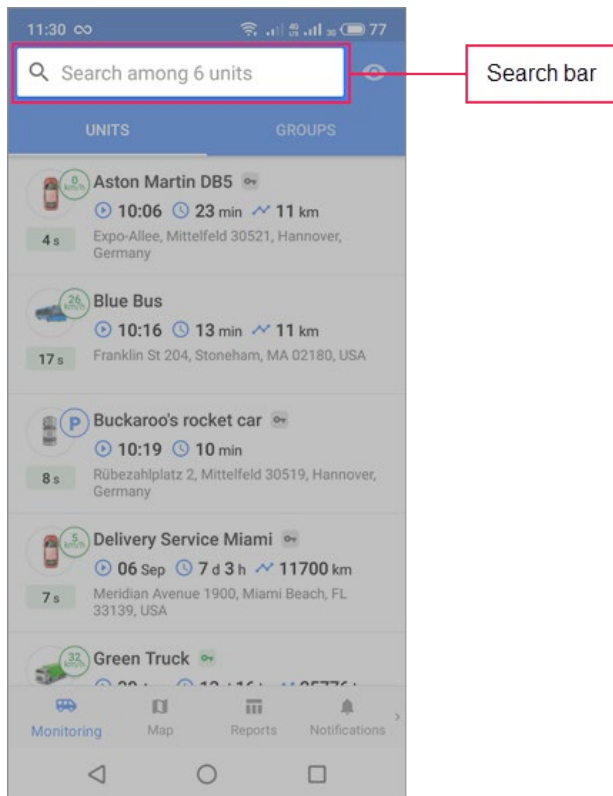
11:30 ∞ 77

Search among 6 units

Search bar

UNITS GROUPS

0 km/h
Aston Martin DB5
10:06 23 min 11 km
4 s
Expo-Allee, Mittelfeld 30521, Hannover, Germany

26 km/h
Blue Bus
10:16 13 min 11 km
17 s
Franklin St 204, Stoneham, MA 02180, USA

P
Buckaroo's rocket car
10:19 10 min
8 s
Rübezahlplatz 2, Mittelfeld 30519, Hannover, Germany

5 km/h
Delivery Service Miami
06 Sep 7 d 3 h 11700 km
7 s
Meridian Avenue 1900, Miami Beach, FL 33139, USA

32 km/h
Green Truck
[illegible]

Monitoring Map Reports Notifications